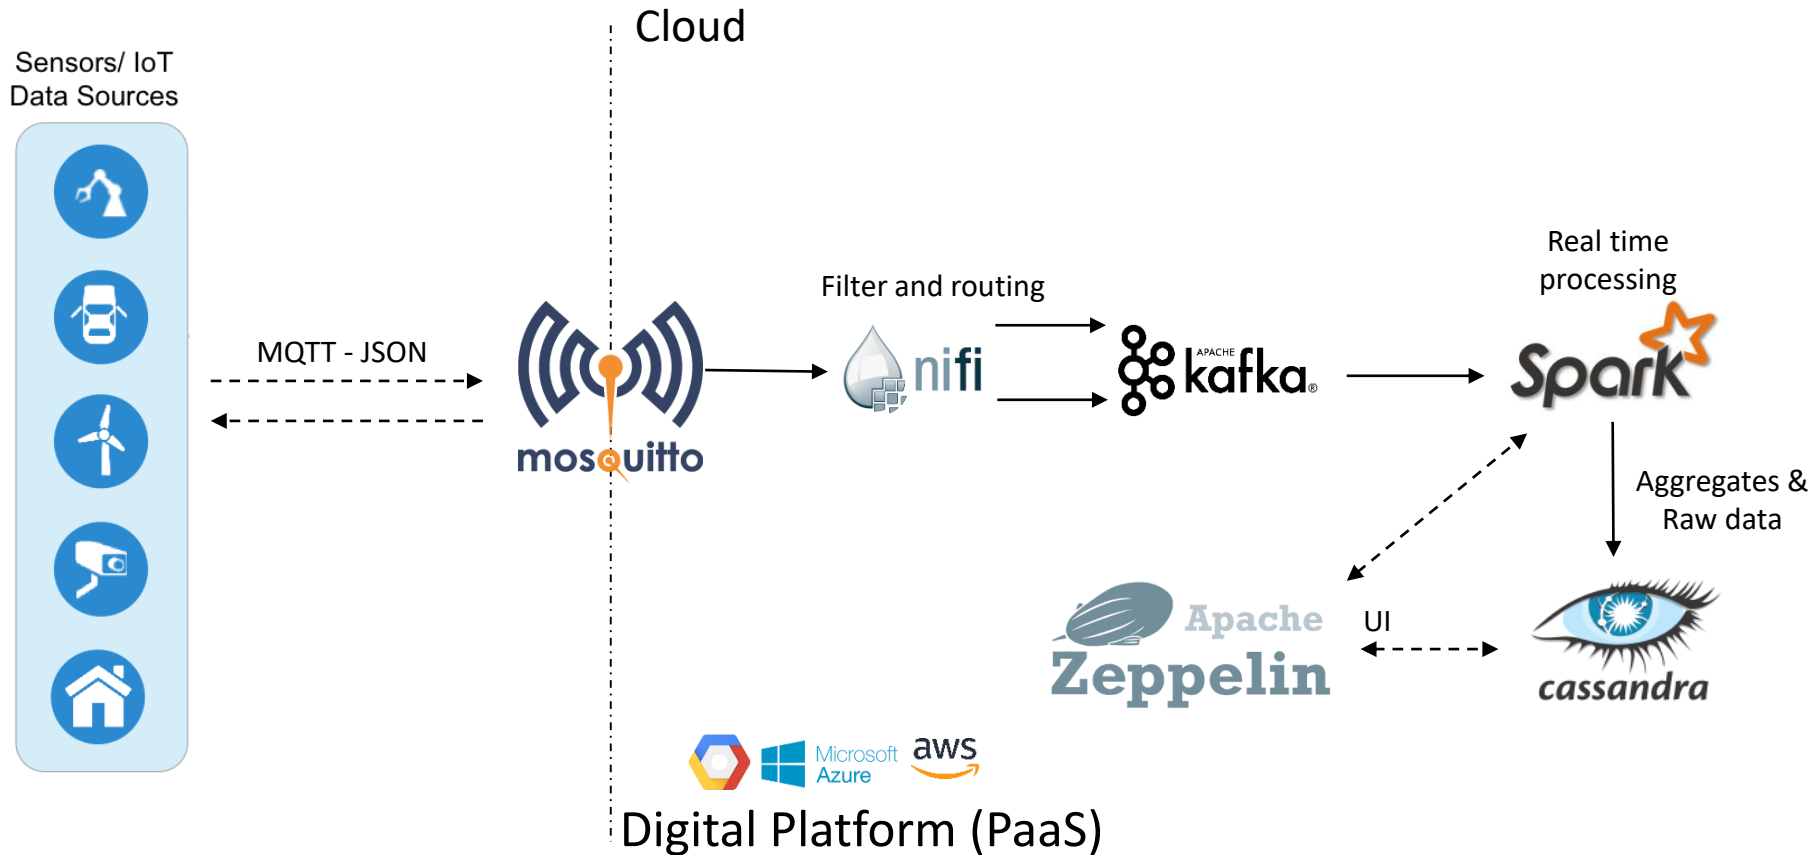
Cloud

Sensors/ IoT Data Sources

MQTT - JSON

mosquitto

Filter and routing

nifi

APACHE kafka®

Real time processing

Spark

Aggregates & Raw data

Apache Zeppelin

UI

cassandra

Microsoft Azure

aws

Digital Platform (PaaS)